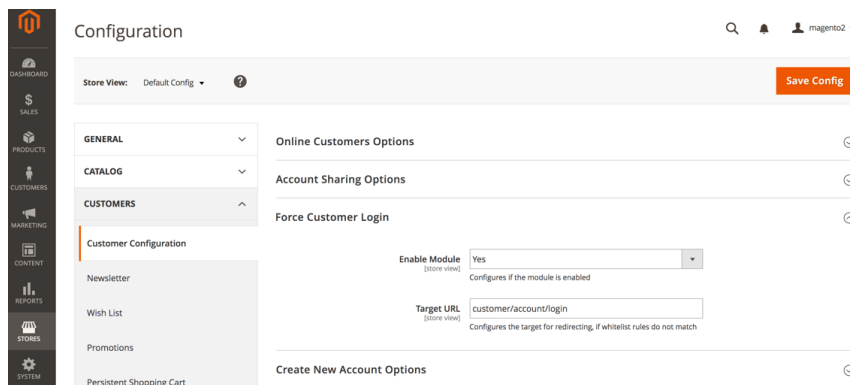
DASHBOARD
$
SALES
PRODUCTS
CUSTOMERS
MARKETING
CONTENT
REPORTS
STORES
SYSTEM

Configuration

magento2

Store View: Default Config ▾

Save Config

GENERAL
CATALOG
CUSTOMERS
Customer Configuration
Newsletter
Wish List
Promotions
Persistent Shopping Cart

Online Customers Options

Account Sharing Options

Force Customer Login

Enable Module [store view] Yes
Configures if the module is enabled

Target URL [store view] customer/account/login
Configures the target for redirecting, if whitelist rules do not match

Create New Account Options